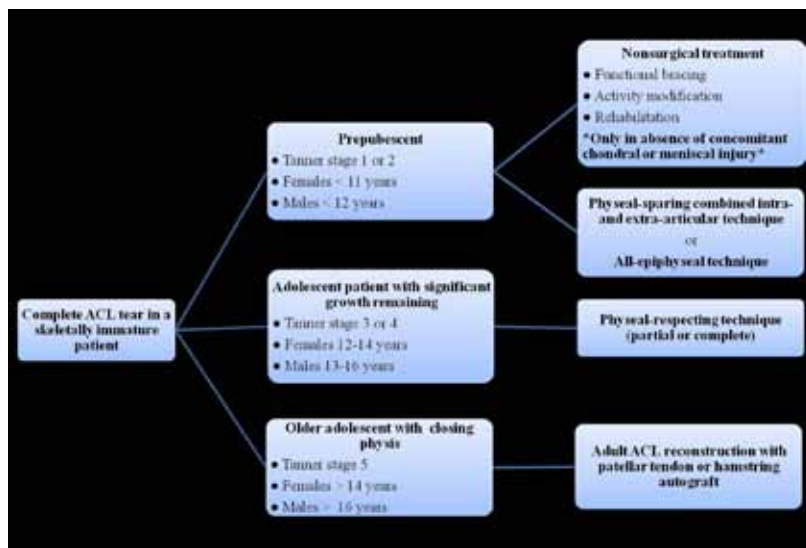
Complete ACL tear in a skeletally immature patient

Prepubescent
• Tanner stage 1 or 2
• Females < 11 years
• Males < 12 years

Adolescent patient with significant growth remaining
• Tanner stage 3 or 4
• Females 12-14 years
• Males 13-16 years

Older adolescent with closing physis
• Tanner stage 5
• Females > 14 years
• Males > 16 years

Nonsurgical treatment
• Functional bracing
• Activity modification
• Rehabilitation
*Only in absence of concomitant chondral or meniscal injury*

Physeal-sparing combined intra- and extra-articular technique
or
All-epiphyseal technique

Physeal-respecting technique (partial or complete)

Adult ACL reconstruction with patellar tendon or hamstring autograft